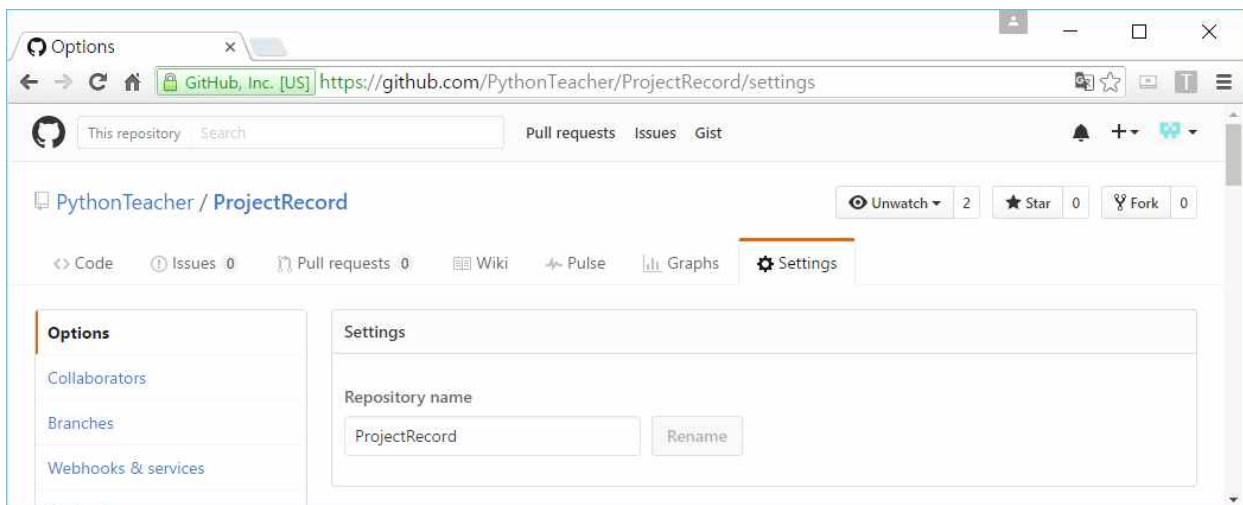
Options ×

GitHub, Inc. [US] https://github.com/PythonTeacher/ProjectRecord/settings

This repository Search

Pull requests Issues Gist

PythonTeacher / ProjectRecord

Unwatch 2 Star 0 Fork 0

Code Issues 0 Pull requests 0 Wiki Pulse Graphs Settings

Options

Collaborators

Branches

Webhooks & services

Settings

Repository name

ProjectRecord

Rename